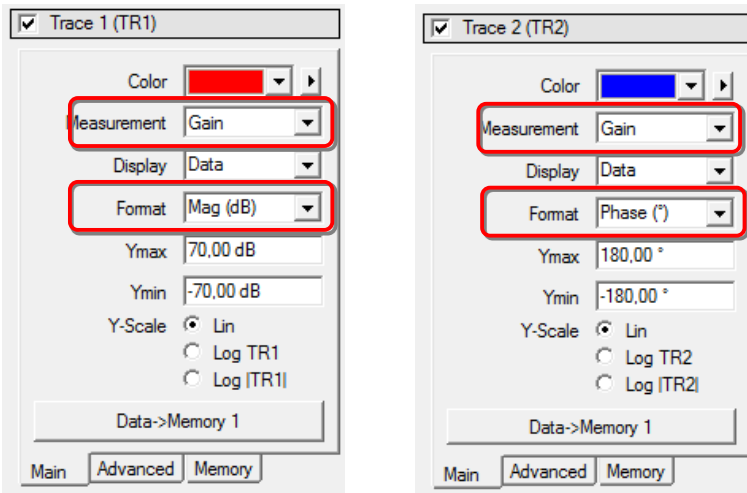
Trace 1 (TR1)

Color

Measurement Gain

Display Data

Format Mag (dB)

Ymax 70,00 dB

Ymin -70,00 dB

Y-Scale Lin
Log TR1
Log |TR1|

Data->Memory 1

Main Advanced Memory

Trace 2 (TR2)

Color

Measurement Gain

Display Data

Format Phase (°)

Ymax 180,00 °

Ymin -180,00 °

Y-Scale Lin
Log TR2
Log |TR2|

Data->Memory 1

Main Advanced Memory